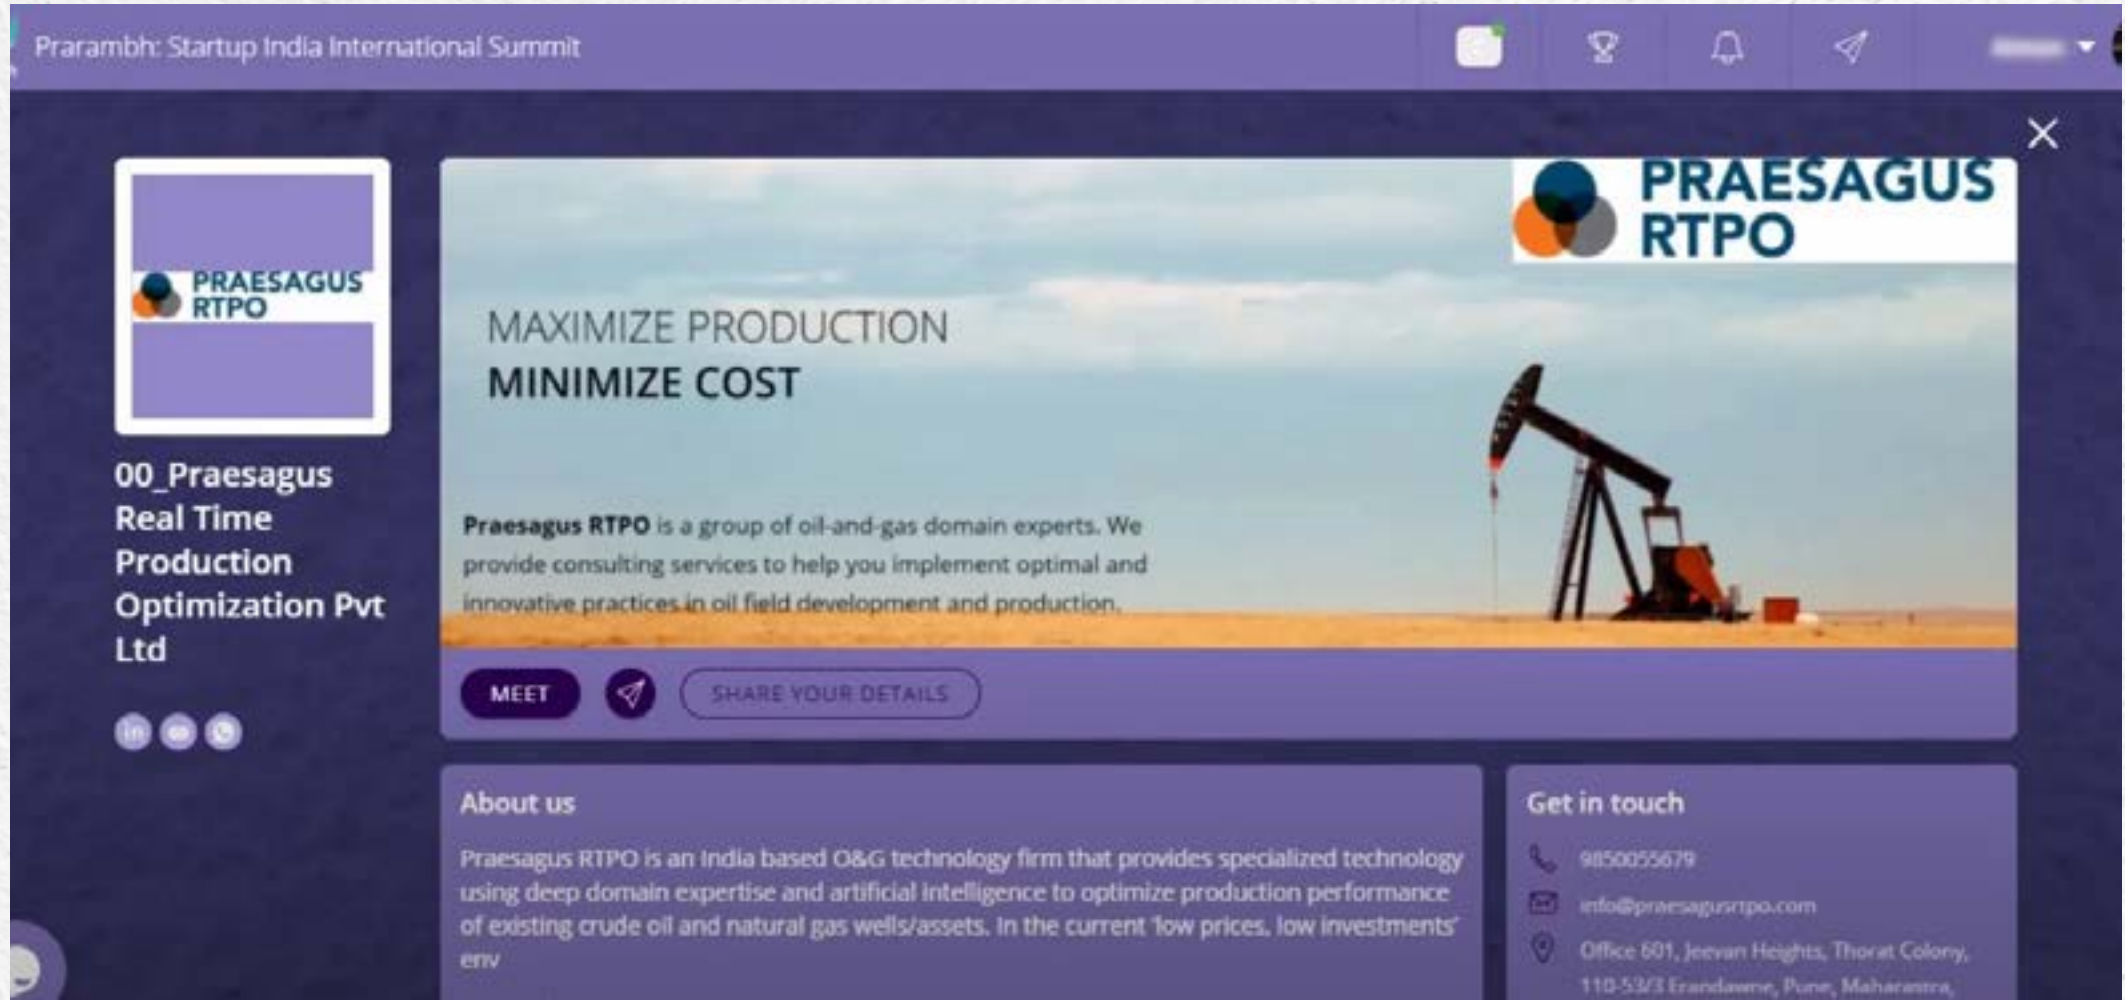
Prarambh: Startup India International Summit

PRAESAGUS RTPO

00_Praesagus Real Time Production Optimization Pvt Ltd

PRAESAGUS RTPO

MAXIMIZE PRODUCTION
MINIMIZE COST

Praesagus RTPO is a group of oil-and-gas domain experts. We provide consulting services to help you implement optimal and innovative practices in oil field development and production.

MEET

SHARE YOUR DETAILS

About us

Praesagus RTPO is an India based O&G technology firm that provides specialized technology using deep domain expertise and artificial intelligence to optimize production performance of existing crude oil and natural gas wells/assets. In the current 'low prices, low investments' env

Get in touch

9850055679

info@praesagusrtpo.com

Office 601, Jeevan Heights, Thorat Colony, 110-53/3 Erandawne, Pune, Maharastra,